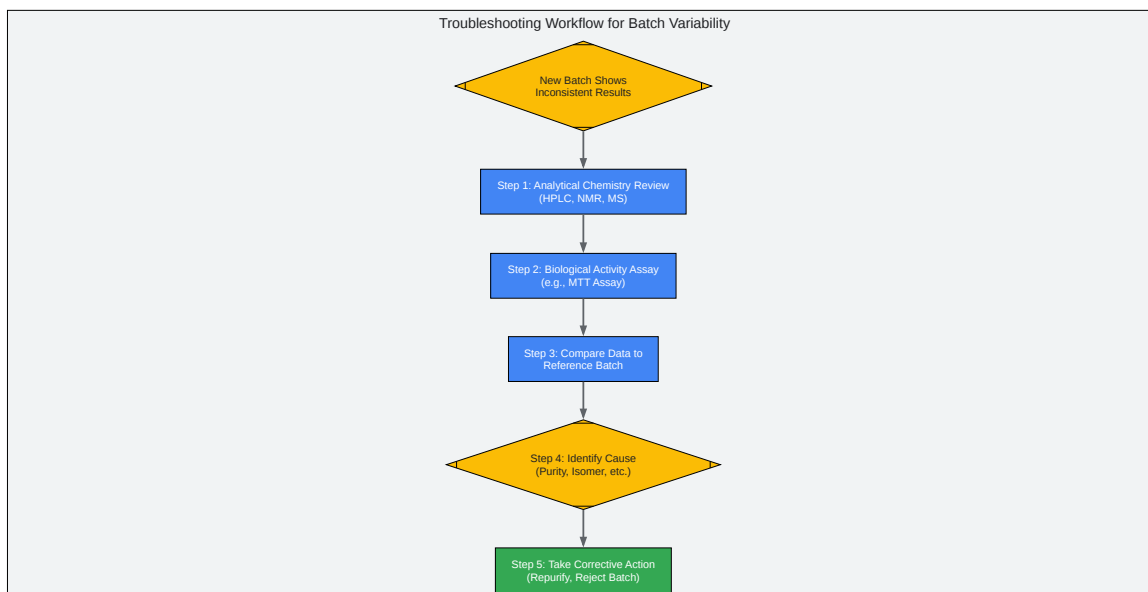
Troubleshooting Workflow for Batch Variability

New Batch Shows Inconsistent Results

Step 1: Analytical Chemistry Review (HPLC, NMR, MS)

Step 2: Biological Activity Assay (e.g., MTT Assay)

Step 3: Compare Data to Reference Batch

Step 4: Identify Cause (Purity, Isomer, etc.)

Step 5: Take Corrective Action (Repurify, Reject Batch)